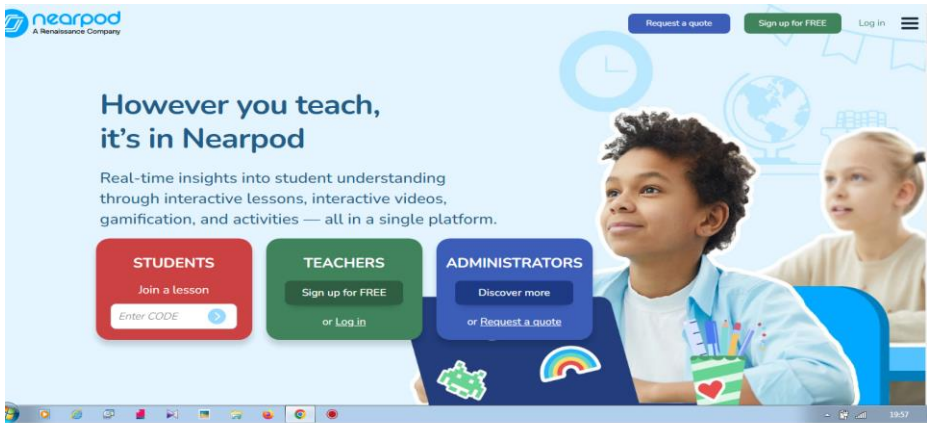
nearpod
A Renaissance Company

Request a quote

Sign up for FREE

Log in

However you teach, it's in Nearpod

Real-time insights into student understanding through interactive lessons, interactive videos, gamification, and activities — all in a single platform.

STUDENTS
Join a lesson
Enter CODE

TEACHERS
Sign up for FREE
or Log in

ADMINISTRATORS
Discover more
or Request a quote

19:57